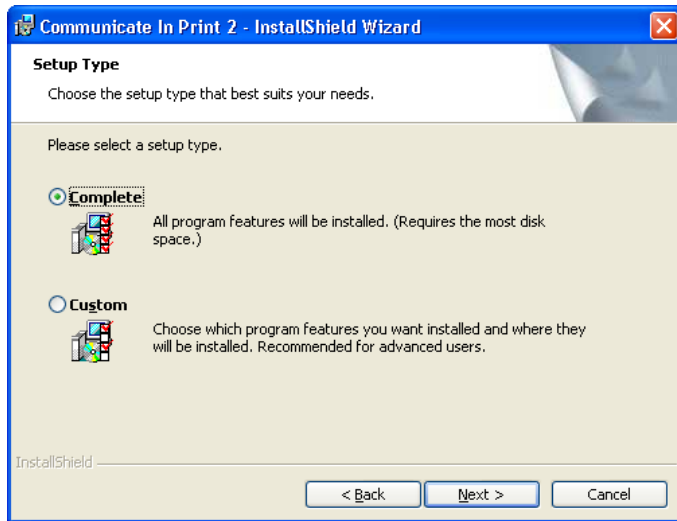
Communicate In Print 2 - InstallShield Wizard

Setup Type

Choose the setup type that best suits your needs.

Please select a setup type.

Complete

All program features will be installed. (Requires the most disk space.)

Custom

Choose which program features you want installed and where they will be installed. Recommended for advanced users.

InstallShield

< Back

Next >

Cancel